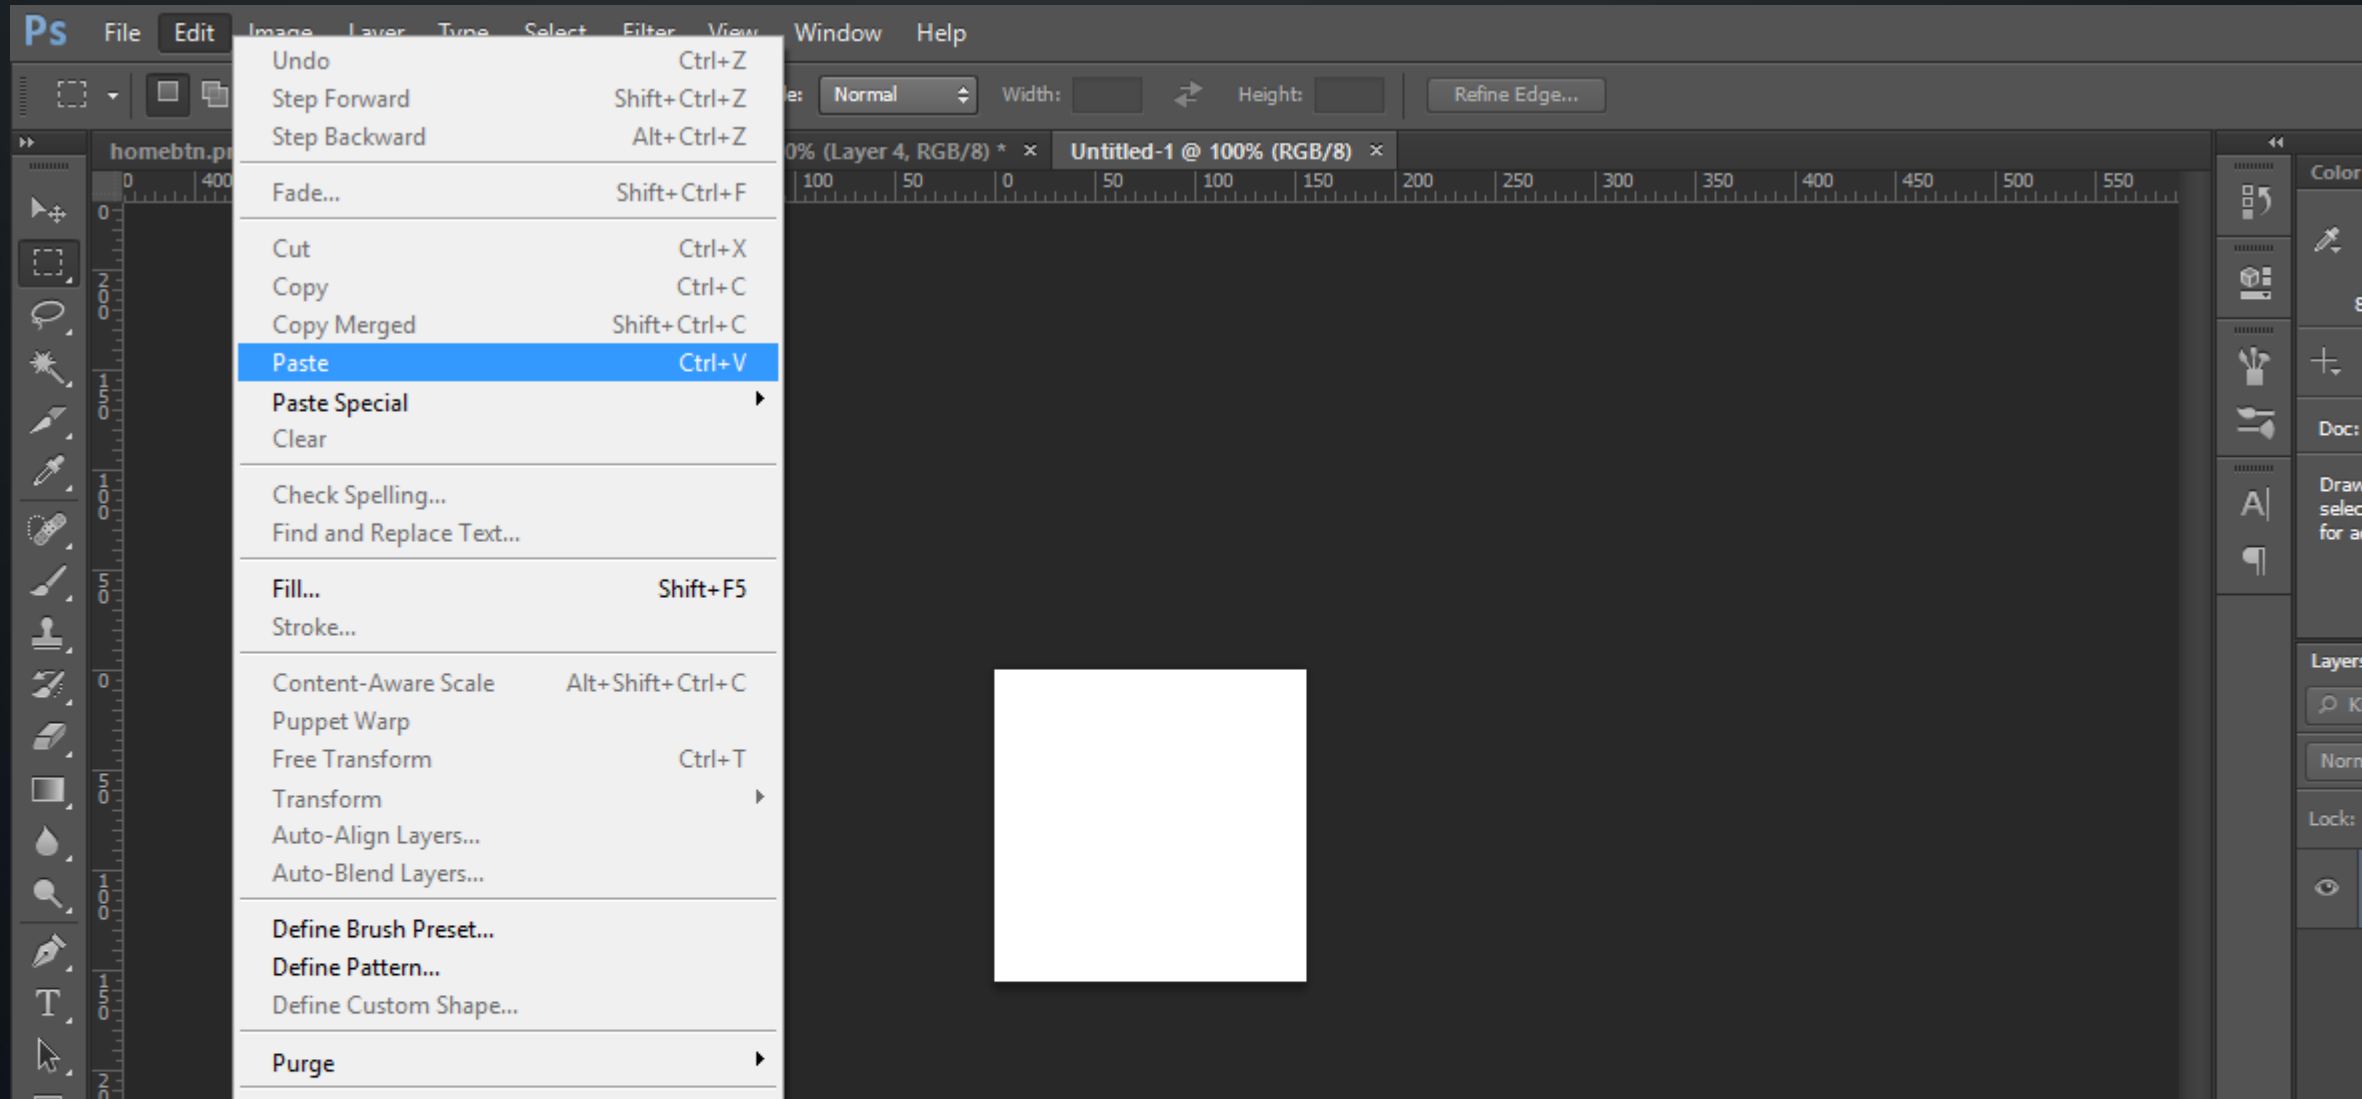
Ps File Edit Image Layer Type Select Filter View Window Help

e: Normal Width: Height: Refine Edge...

homebtn.pn

0% (Layer 4, RGB/8) * ×

Untitled-1 @ 100% (RGB/8) ×

Undo Ctrl+Z
Step Forward Shift+Ctrl+Z
Step Backward Alt+Ctrl+Z

Fade... Shift+Ctrl+F

Cut Ctrl+X
Copy Ctrl+C
Copy Merged Shift+Ctrl+C
Paste Ctrl+V
Paste Special
Clear

Check Spelling...
Find and Replace Text...

Fill... Shift+F5
Stroke...

Content-Aware Scale Alt+Shift+Ctrl+C
Puppet Warp
Free Transform Ctrl+T
Transform
Auto-Align Layers...
Auto-Blend Layers...

Define Brush Preset...
Define Pattern...
Define Custom Shape...

Purge

Color

Doc:

Draw selec for a

Layers

Norm

Lock: